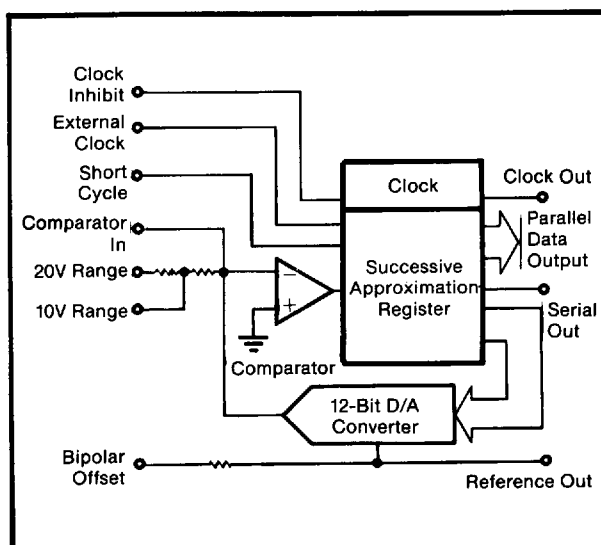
Clock Inhibit

External Clock

Short Cycle

Comparator In

20V Range

10V Range

Clock

Clock Out

Parallel Data Output

Successive Approximation Register

Serial Out

Comparator

12-Bit D/A Converter

Bipolar Offset

Reference Out